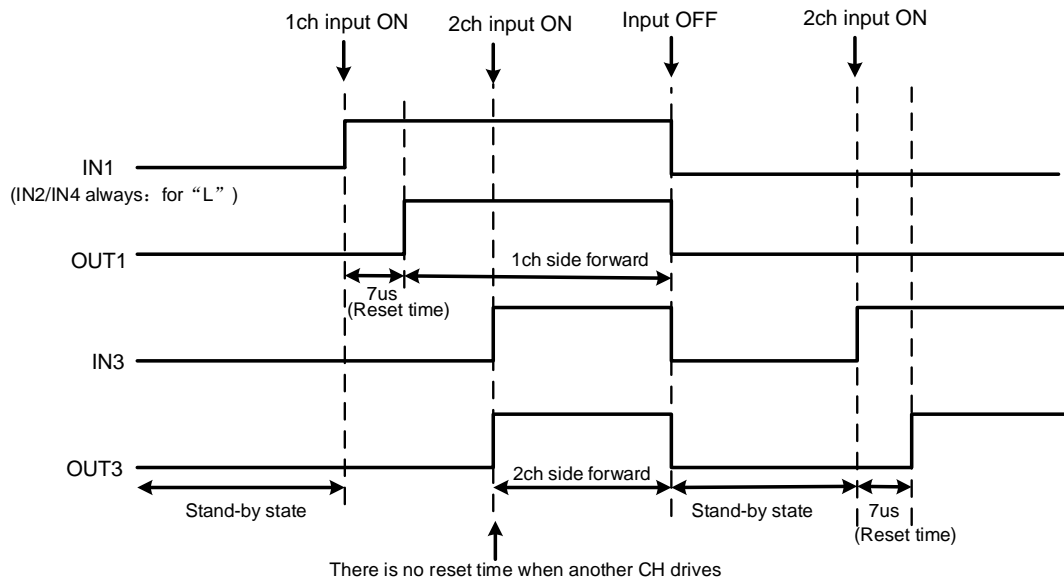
1ch input ON
2ch input ON
Input OFF
2ch input ON

IN1
(IN2/IN4 always：for“L”)

OUT1
1ch side forward
7us
(Reset time)

IN3

OUT3
2ch side forward
Stand-by state
Stand-by state
7us
(Reset time)

There is no reset time when another CH drives